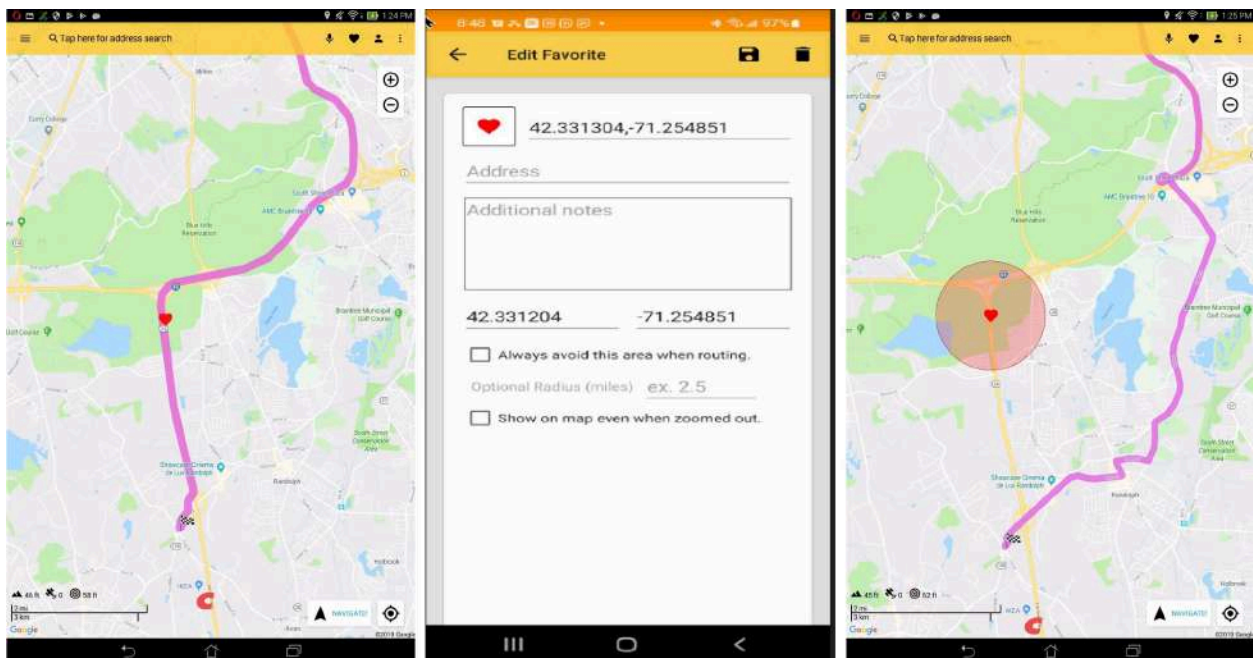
1:24 PM
Tap here for address search
Blue Hills Reservation
AMC Braintree
South Shore Plaza
Braintree Municipal Golf Course
South Shore Conservation Area
Showcase Cinema de Lux Randolph
Randolph
Holbrook
IKEA
46 ft 0 58 ft
2 mi
3 km
NAVIGATE
Google
©2019 Google

8:46 97%
Edit Favorite
42.331304,-71.254851
Address
Additional notes
42.331204
-71.254851
Always avoid this area when routing.
Optional Radius (miles) ex. 2.5
Show on map even when zoomed out.

1:25 PM
Tap here for address search
Blue Hills Reservation
AMC Braintree
South Shore Plaza
Braintree Municipal Golf Course
South Shore Conservation Area
Showcase Cinema de Lux Randolph
Randolph
Holbrook
IKEA
45 ft 0 52 ft
2 mi
3 km
NAVIGATE
Google
©2019 Google